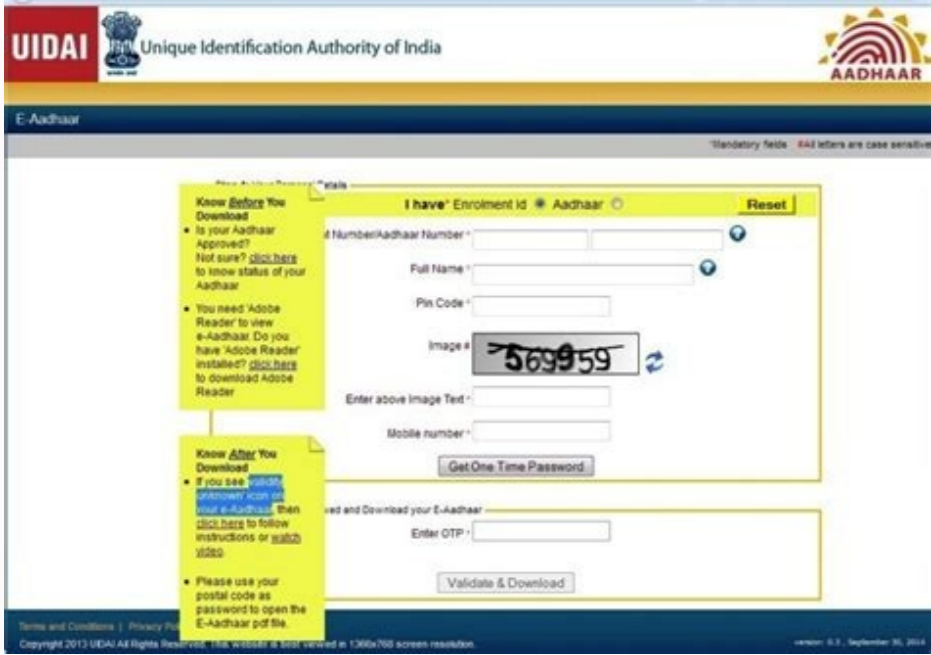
UIDAI Unique Identification Authority of India

AADHAAR

E-Aadhaar

*Mandatory fields #All letters are case sensitive

Step 1: Your Personal Details

I have* Enrolment Id Aadhaar

Reset

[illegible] Number/Aadhaar Number *

Full Name *

Pin Code *

Image #

569959

Enter above Image Text *

Mobile number *

Get One Time Password

Know Before You Download

- Is your Aadhaar Approved? Not sure? click here to know status of your Aadhaar
- You need 'Adobe Reader' to view e-Aadhaar. Do you have 'Adobe Reader' installed? click here to download Adobe Reader

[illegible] and Download your E-Aadhaar

Enter OTP *

Validate & Download

Know After You Download

- If you see 'validity unknown' icon on your e-Aadhaar, then click here to follow instructions or watch video.
- Please use your postal code as password to open the E-Aadhaar pdf file.

Terms and Conditions | Privacy Po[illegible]

Copyright 2013 UIDAI All Rights Reserved. This website is best viewed in 1366x768 screen resolution.

version: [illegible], September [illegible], 2014